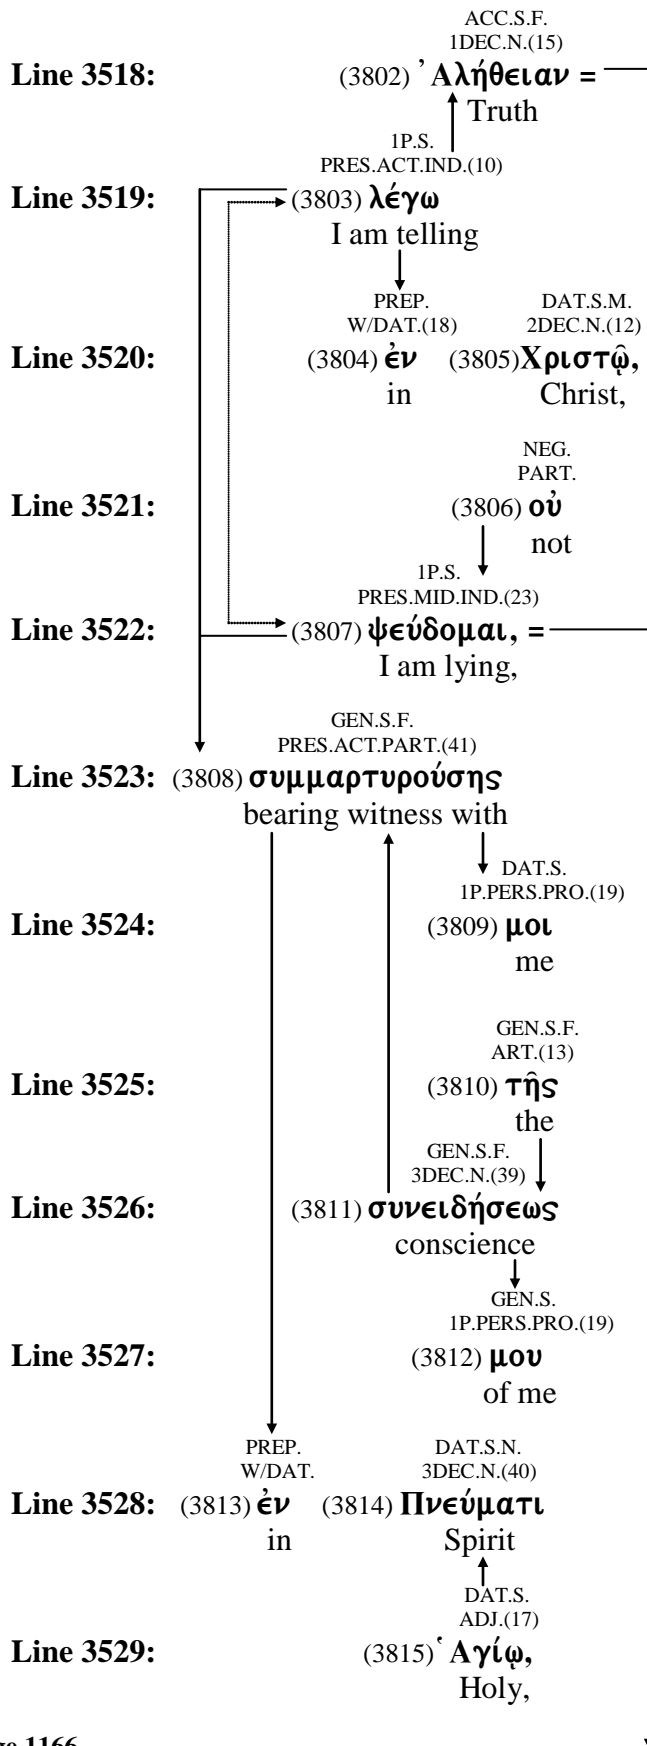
ACC.S.F.
1DEC.N.(15)

Line 3518: (3802) Ἀλήθειαν =
Truth

1P.S.
PRES.ACT.IND.(10)

Line 3519: (3803) λέγω
I am telling

PREP.
W/DAT.(18)

DAT.S.M.
2DEC.N.(12)

Line 3520: (3804) ἐν (3805) Χριστῷ,
in Christ,

NEG.
PART.

Line 3521: (3806) οὐ
not

1P.S.
PRES.MID.IND.(23)

Line 3522: (3807) ψεύδομαι, =
I am lying,

GEN.S.F.
PRES.ACT.PART.(41)

Line 3523: (3808) συμμαρτυρούσης
bearing witness with

DAT.S.
1P.PERS.PRO.(19)

Line 3524: (3809) μοι
me

GEN.S.F.
ART.(13)

Line 3525: (3810) τῆς
the

GEN.S.F.
3DEC.N.(39)

Line 3526: (3811) συνειδήσεως
conscience

GEN.S.
1P.PERS.PRO.(19)

Line 3527: (3812) μου
of me

PREP.
W/DAT.

DAT.S.N.
3DEC.N.(40)

Line 3528: (3813) ἐν (3814) Πνεύματι
in Spirit

DAT.S.
ADJ.(17)

Line 3529: (3815) Ἁγίῳ,
Holy,

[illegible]e 1166